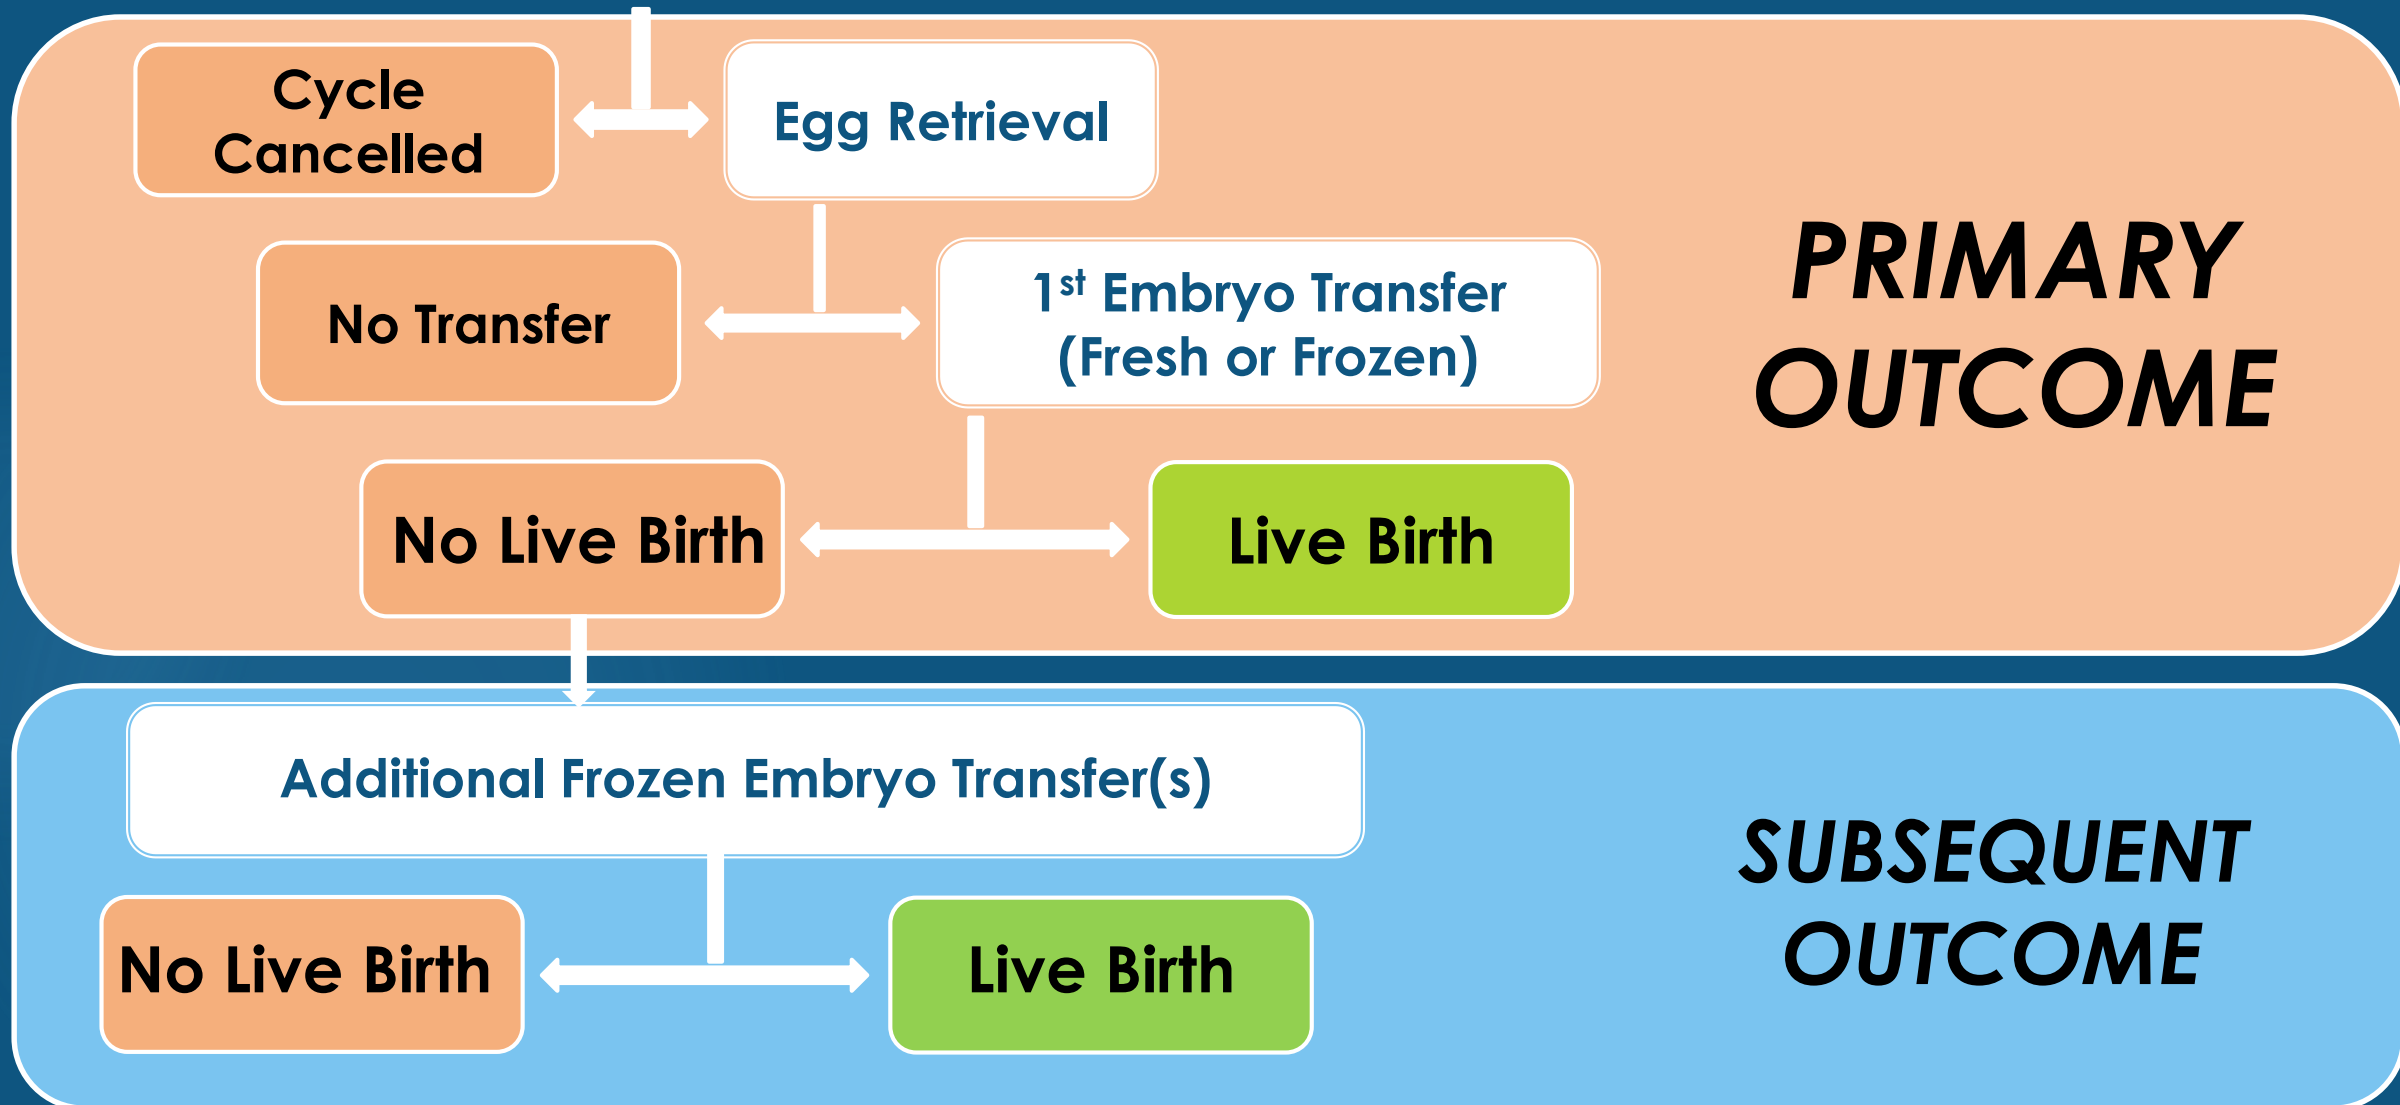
Cycle Cancelled

Egg Retrieval

No Transfer

$1^{st}$ Embryo Transfer (Fresh or Frozen)

PRIMARY OUTCOME

No Live Birth

Live Birth

Additional Frozen Embryo Transfer(s)

SUBSEQUENT OUTCOME

No Live Birth

Live Birth